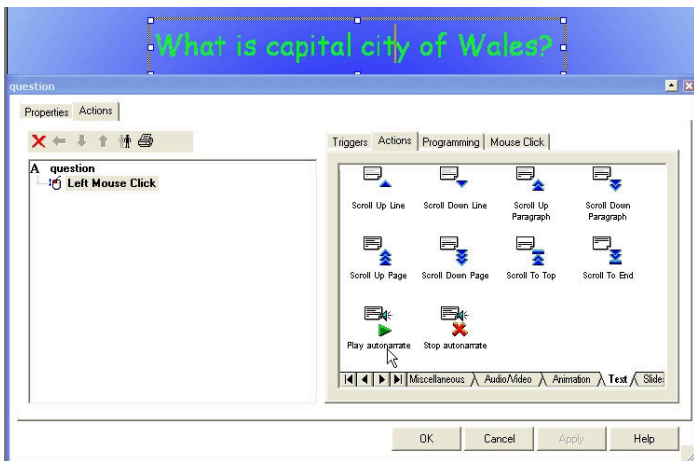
What is capital city of Wales?

question

Properties | Actions

A question
Left Mouse Click

Triggers | Actions | Programming | Mouse Click

Scroll Up Line
Scroll Down Line
Scroll Up Paragraph
Scroll Down Paragraph
Scroll Up Page
Scroll Down Page
Scroll To Top
Scroll To End
Play autonarrate
Stop autonarrate

Miscellaneous | Audio/Video | Animation | Text | Slide

OK | Cancel | Apply | Help